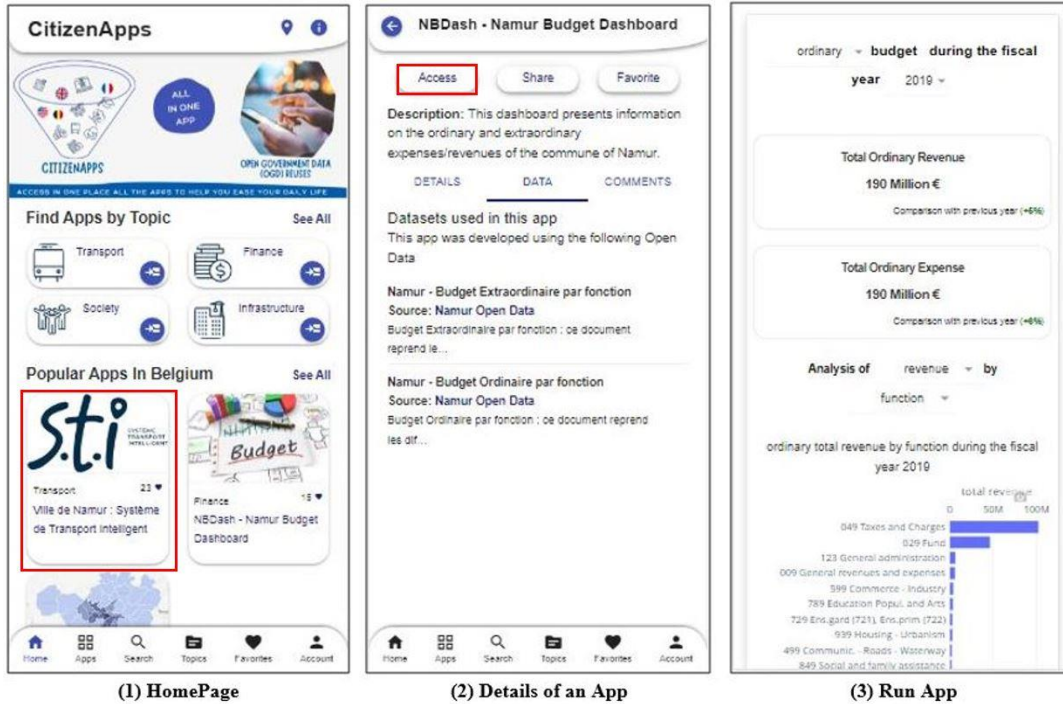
CitizenApps

ALL IN ONE APP

CITIZENAPPS

OPEN GOVERNMENT DATA (OGD) REUSES

ACCESS IN ONE PLACE ALL THE APPS TO HELP YOU EASE YOUR DAILY LIFE

Find Apps by Topic See All

Transport

Finance

Society

Infrastructure

Popular Apps In Belgium See All

S.t.i SYSTÈME TRANSPORT INTELLIGENT

Transport 22

Ville de Namur : Système de Transport Intelligent

Budget

Finance 15

NBDash - Namur Budget Dashboard

Home Apps Search Topics Favorites Account

(1) HomePage

NBDash - Namur Budget Dashboard

Access Share Favorite

Description: This dashboard presents information on the ordinary and extraordinary expenses/revenues of the commune of Namur.

DETAILS DATA COMMENTS

Datasets used in this app
This app was developed using the following Open Data

Namur - Budget Extraordinaire par fonction
Source: Namur Open Data
Budget Extraordinaire par fonction : ce document reprend le...

Namur - Budget Ordinaire par fonction
Source: Namur Open Data
Budget Ordinaire par fonction : ce document reprend les dif...

Home Apps Search Topics Favorites Account

(2) Details of an App

ordinary budget during the fiscal year 2019

Total Ordinary Revenue
190 Million €
Comparison with previous year (+6%)

Total Ordinary Expense
190 Million €
Comparison with previous year (+6%)

Analysis of revenue by function

ordinary total revenue by function during the fiscal year 2019

total revenue
0 50M 100M
049 Taxes and Charges
029 Fund
123 General administration
009 General revenues and expenses
599 Commerce - Industry
789 Education Popul. and Arts
729 Ens.gard (721), Ens.prim (722)
939 Housing - Urbanism
499 Communic. - Roads - Waterway
849 Social and family assistance

(3) Run App